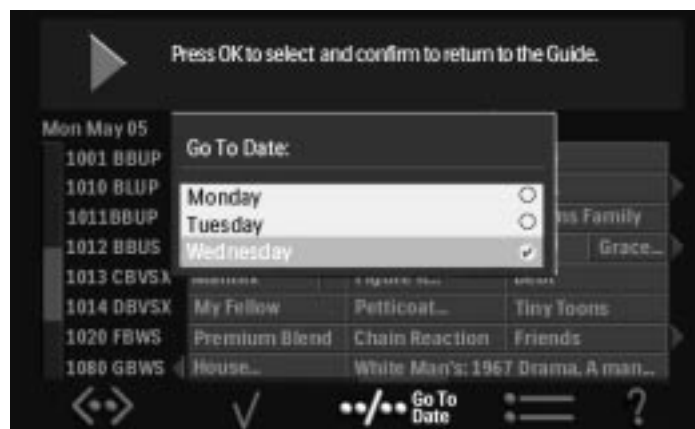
Press OK to select and confirm to return to the Guide.

Mon May 05

1001 BBUP
1010 BLUP
1011BBUP
1012 BBUS
1013 CBVSX
1014 DBVSX
1020 FBWS
1080 GBWS

Go To Date:

Monday
Tuesday
Wednesday

ss Family
Grace...
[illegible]
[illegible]
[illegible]
My Fellow
Petticoat...
Tiny Toons
Premium Blend
Chain Reaction
Friends
House...
White Man's: 1967 Drama. A man...

Go To Date
?